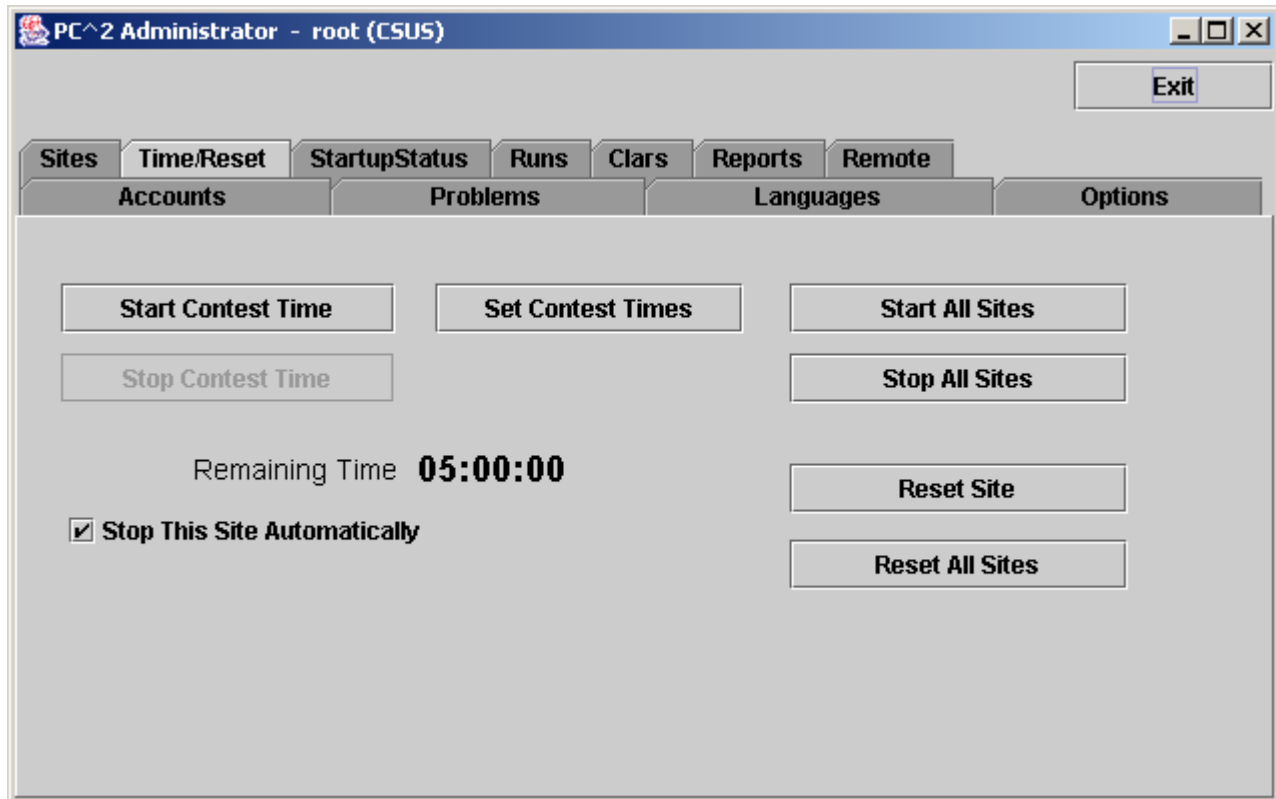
PC^2 Administrator - root (CSUS)

Exit

Sites Time/Reset StartupStatus Runs Clars Reports Remote
Accounts Problems Languages Options

Start Contest Time
Set Contest Times
Start All Sites
Stop Contest Time
Stop All Sites

Remaining Time 05:00:00

Reset Site

☑ Stop This Site Automatically

Reset All Sites